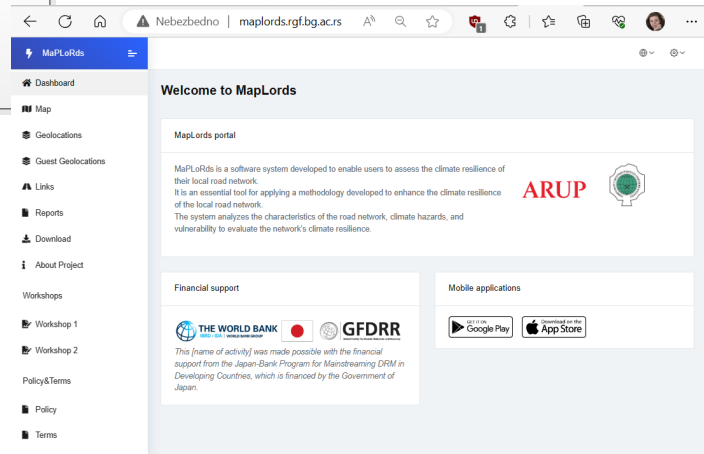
Nebezbedno | maplords.rgf.bg.ac.rs

MaPLoRds

Dashboard
Map
Geolocations
Guest Geolocations
Links
Reports
Download
About Project
Workshops
Workshop 1
Workshop 2
Policy&Terms
Policy
Terms

Welcome to MapLords

MapLords portal

MaPLoRds is a software system developed to enable users to assess the climate resilience of their local road network.
It is an essential tool for applying a methodology developed to enhance the climate resilience of the local road network.
The system analyzes the characteristics of the road network, climate hazards, and vulnerability to evaluate the network's climate resilience.

ARUP

Financial support

THE WORLD BANK IBRD • IDA | WORLD BANK GROUP

GFDRR

This [name of activity] was made possible with the financial support from the Japan-Bank Program for Mainstreaming DRM in Developing Countnes, which is financed by the Government of Japan.

Mobile applications

GET IT ON Google Play

Download on the App Store